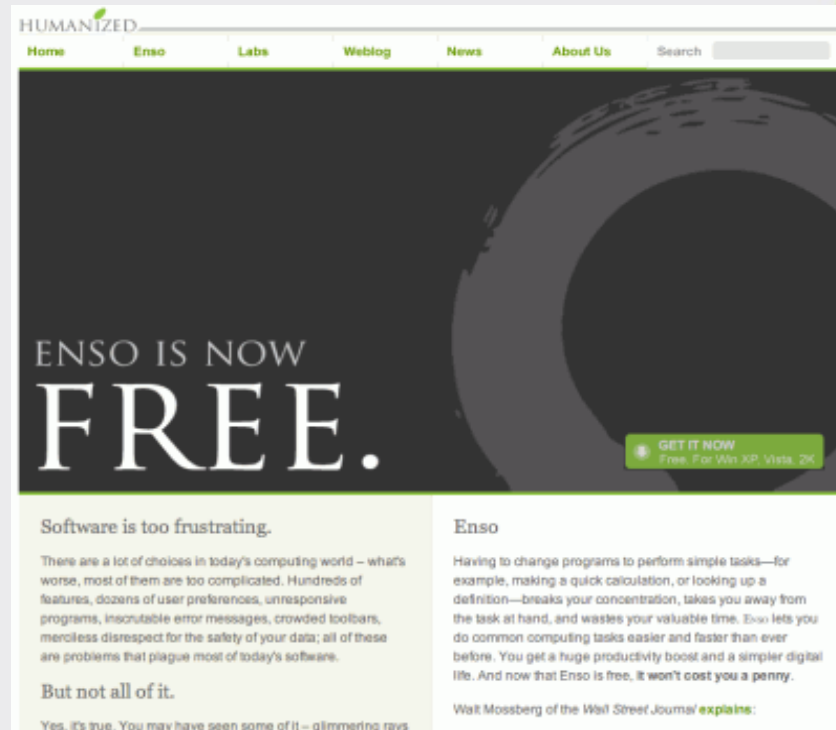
HUMANIZED

Home | Enso | Labs | Weblog | News | About Us | Search

ENSO IS NOW
FREE.

GET IT NOW
Free. For Win XP, Vista, 2K

Software is too frustrating.

There are a lot of choices in today's computing world – what's worse, most of them are too complicated. Hundreds of features, dozens of user preferences, unresponsive programs, inscrutable error messages, crowded toolbars, merciless disrespect for the safety of your data; all of these are problems that plague most of today's software.

But not all of it.

Yes, it's true. You may have seen some of it – glimmering rays

Enso

Having to change programs to perform simple tasks—for example, making a quick calculation, or looking up a definition—breaks your concentration, takes you away from the task at hand, and wastes your valuable time. Enso lets you do common computing tasks easier and faster than ever before. You get a huge productivity boost and a simpler digital life. And now that Enso is free, it won't cost you a penny.

Walt Mossberg of the Wall Street Journal explains: